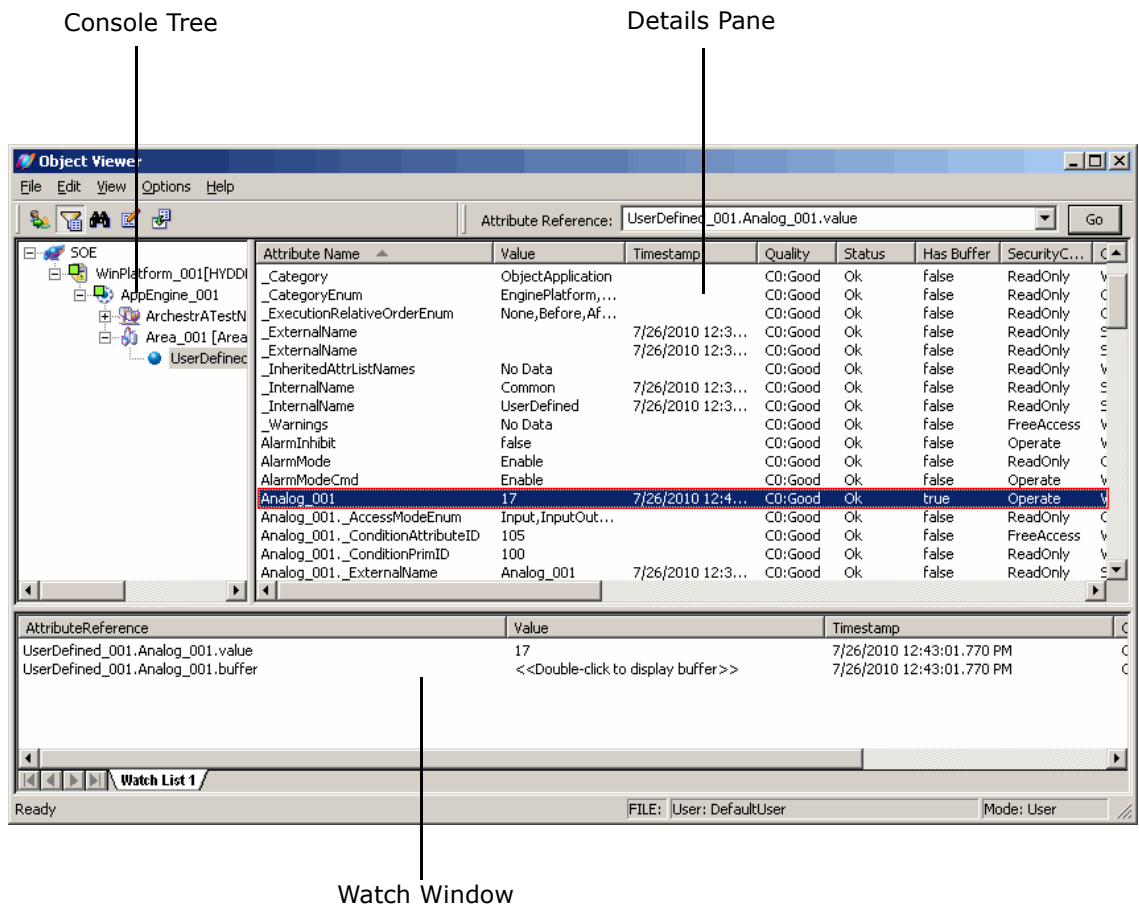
Console Tree

Details Pane

Object Viewer

File Edit View Options Help

Attribute Reference: UserDefined_001.Analog_001.value

Go

SOE
WinPlatform_001[HYDDI
AppEngine_001
ArchestrATestN
Area_001 [Area
UserDefinec

| Attribute Name | Value | Timestamp | Quality | Status | Has Buffer | SecurityC... | C |
|---|---|---|---|---|---|---|---|
| _Category | ObjectApplication | | C0:Good | Ok | false | ReadOnly | V |
| _CategoryEnum | EnginePlatform,... | | C0:Good | Ok | false | ReadOnly | C |
| _ExecutionRelativeOrderEnum | None,Before,Af... | | C0:Good | Ok | false | ReadOnly | C |
| _ExternalName | | 7/26/2010 12:3... | C0:Good | Ok | false | ReadOnly | S |
| _ExternalName | | 7/26/2010 12:3... | C0:Good | Ok | false | ReadOnly | S |
| _InheritedAttrListNames | No Data | | C0:Good | Ok | false | ReadOnly | V |
| _InternalName | Common | 7/26/2010 12:3... | C0:Good | Ok | false | ReadOnly | S |
| _InternalName | UserDefined | 7/26/2010 12:3... | C0:Good | Ok | false | ReadOnly | S |
| _Warnings | No Data | | C0:Good | Ok | false | FreeAccess | V |
| AlarmInhibit | false | | C0:Good | Ok | false | Operate | V |
| AlarmMode | Enable | | C0:Good | Ok | false | ReadOnly | C |
| AlarmModeCmd | Enable | | C0:Good | Ok | false | Operate | V |
| Analog_001 | 17 | 7/26/2010 12:4... | C0:Good | Ok | true | Operate | V |
| Analog_001._AccessModeEnum | Input,InputOut... | | C0:Good | Ok | false | ReadOnly | C |
| Analog_001._ConditionAttributeID | 105 | | C0:Good | Ok | false | FreeAccess | V |
| Analog_001._ConditionPrimID | 100 | | C0:Good | Ok | false | ReadOnly | V |
| Analog_001._ExternalName | Analog_001 | 7/26/2010 12:3... | C0:Good | Ok | false | ReadOnly | S |

| AttributeReference | Value | Timestamp | C |
|---|---|---|---|
| UserDefined_001.Analog_001.value | 17 | 7/26/2010 12:43:01.770 PM | C |
| UserDefined_001.Analog_001.buffer | <<Double-click to display buffer>> | 7/26/2010 12:43:01.770 PM | C |

Watch List 1

Ready FILE: User: DefaultUser Mode: User

Watch Window